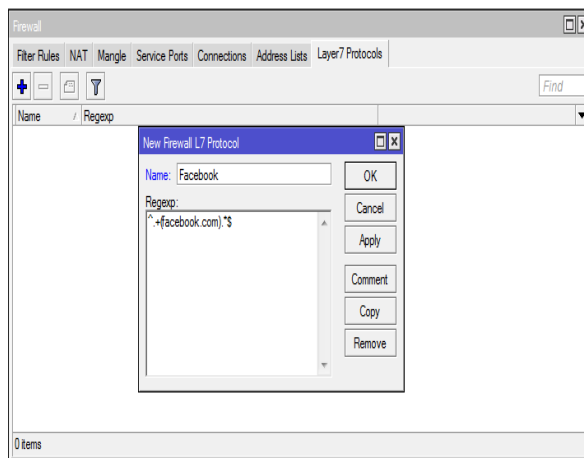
Firewall

Filter Rules | NAT | Mangle | Service Ports | Connections | Address Lists | Layer7 Protocols

Find

Name / Regexp

New Firewall L7 Protocol

Name: Facebook

Regexp:
^.+(facebook.com).*$

OK
Cancel
Apply
Comment
Copy
Remove

0 items